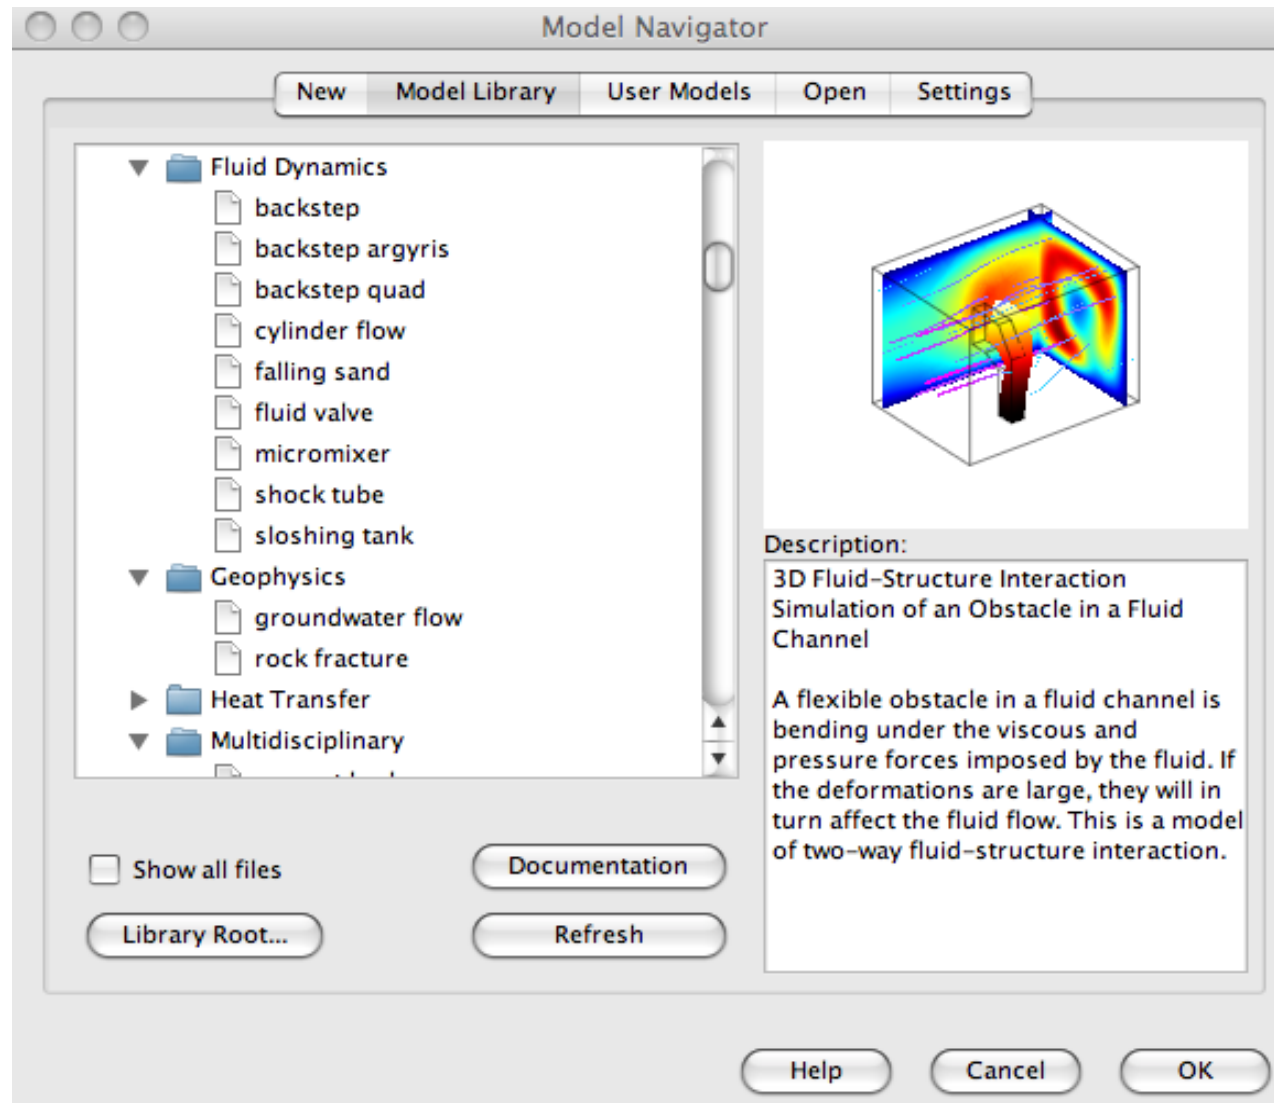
Model Navigator

New | Model Library | User Models | Open | Settings

Fluid Dynamics
backstep
backstep argyris
backstep quad
cylinder flow
falling sand
fluid valve
micromixer
shock tube
sloshing tank
Geophysics
groundwater flow
rock fracture
Heat Transfer
Multidisciplinary
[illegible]

Description:
3D Fluid-Structure Interaction Simulation of an Obstacle in a Fluid Channel

A flexible obstacle in a fluid channel is bending under the viscous and pressure forces imposed by the fluid. If the deformations are large, they will in turn affect the fluid flow. This is a model of two-way fluid-structure interaction.

Show all files
Documentation
Library Root...
Refresh

Help
Cancel
OK